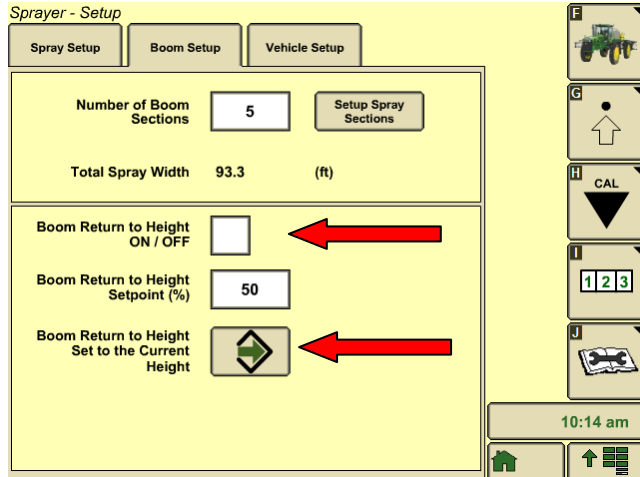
Sprayer - Setup

Spray Setup | Boom Setup | Vehicle Setup

Number of Boom Sections 5 Setup Spray Sections

Total Spray Width 93.3 (ft)

Boom Return to Height ON / OFF

Boom Return to Height Setpoint (%) 50

Boom Return to Height Set to the Current Height

F

G

H

CAL

I

1 2 3

J

10:14 am